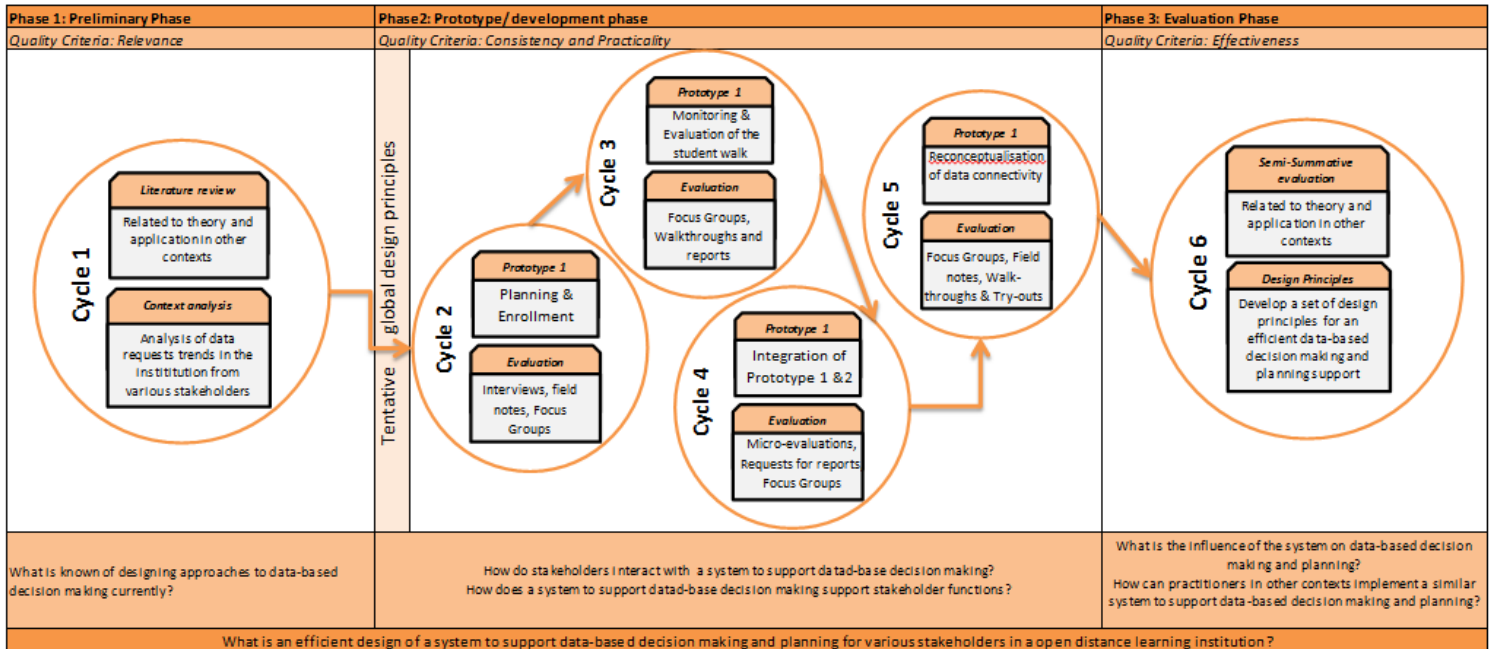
Phase 1: Preliminary Phase

Quality Criteria: Relevance

Cycle 1

Literature review

Related to theory and application in other contexts

Context analysis

Analysis of data requests trends in the institution from various stakeholders

What is known of designing approaches to data-based decision making currently?

Phase2: Prototype/ development phase

Quality Criteria: Consistency and Practicality

Tentative global design principles

Cycle 2

Prototype 1

Planning & Enrollment

Evaluation

Interviews, field notes, Focus Groups

Cycle 3

Prototype 1

Monitoring & Evaluation of the student walk

Evaluation

Focus Groups, Walkthroughs and reports

Cycle 4

Prototype 1

Integration of Prototype 1 &2

Evaluation

Micro-evaluations, Requests for reports Focus Groups

Cycle 5

Prototype 1

Reconceptualisation of data connectivity

Evaluation

Focus Groups, Field notes, Walk-throughs & Try-outs

How do stakeholders interact with a system to support datad-base decision making?
How does a system to support datad-base decision making support stakeholder functions?

Phase 3: Evaluation Phase

Quality Criteria: Effectiveness

Cycle 6

Semi-Summative evaluation

Related to theory and application in other contexts

Design Principles

Develop a set of design principles for an efficient data-based decision making and planning support

What is the influence of the system on data-based decision making and planning?
How can practitioners in other contexts implement a similar system to support data-based decision making and planning?

What is an efficient design of a system to support data-based decision making and planning for various stakeholders in a open distance learning institution?